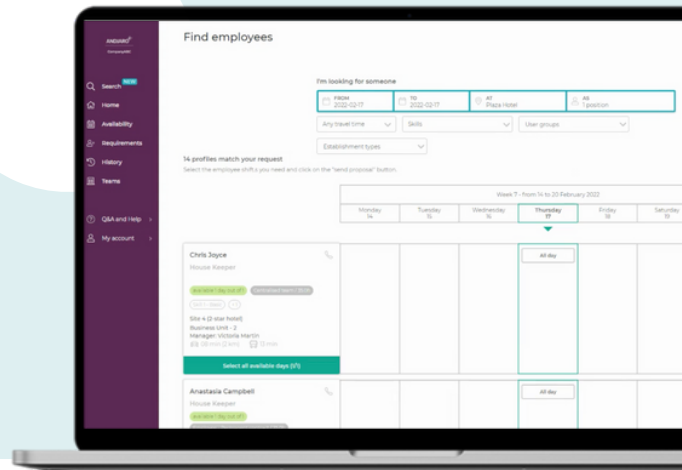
ANDJARO
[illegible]

Search NEW
Home
Availability
Requirements
History
Teams

Q&A and Help
My account

Find employees

I'm looking for someone

FROM 2022-02-17
TO 2022-02-17
AT Plaza Hotel
AS 1 position

Any travel time
Skills
User groups
Establishment types

14 profiles match your request
Select the employee shifts you need and click on the "send proposal" button.

Week 7 - From 14 to 20 February 2022

| Monday 14 | Tuesday 15 | Wednesday 16 | Thursday 17 | Friday 18 | Saturday 19 |
|---|---|---|---|---|---|

Chris Joyce
House Keeper
Available 1 day out of 1
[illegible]
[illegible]
Site 4 (3 star hotel)
Business Unit - 2
Manager: Victoria Martin
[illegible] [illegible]
All day
Select all available days (1/1)

Anastasia Campbell
House Keeper
Available 1 day out of 1
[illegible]
All day